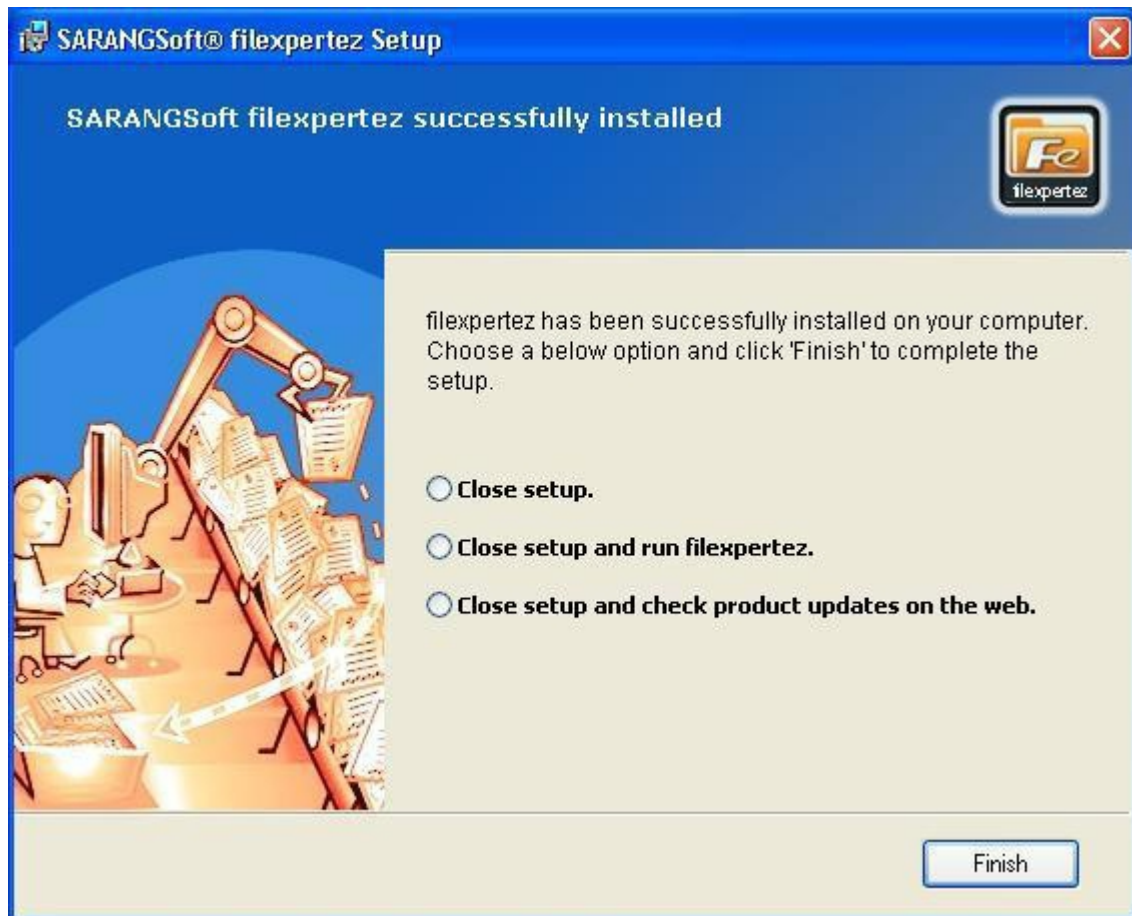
SARANGSoft® filexpertez Setup

SARANGSoft filexpertez successfully installed

Fe
filexpertez

filexpertez has been successfully installed on your computer. Choose a below option and click 'Finish' to complete the setup.

Close setup.

Close setup and run filexpertez.

Close setup and check product updates on the web.

Finish